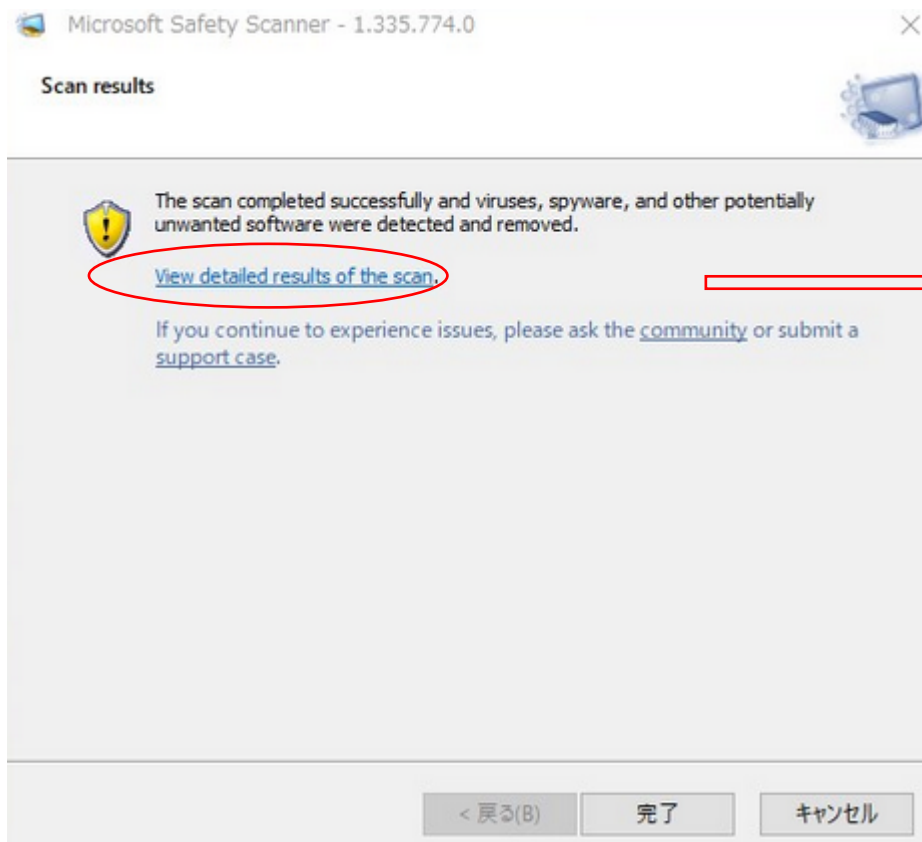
Microsoft Safety Scanner - 1.335.774.0

Scan results

The scan completed successfully and viruses, spyware, and other potentially unwanted software were detected and removed.

View detailed results of the scan.

If you continue to experience issues, please ask the community or submit a support case.

< 戻る(B)
完了
キャンセル